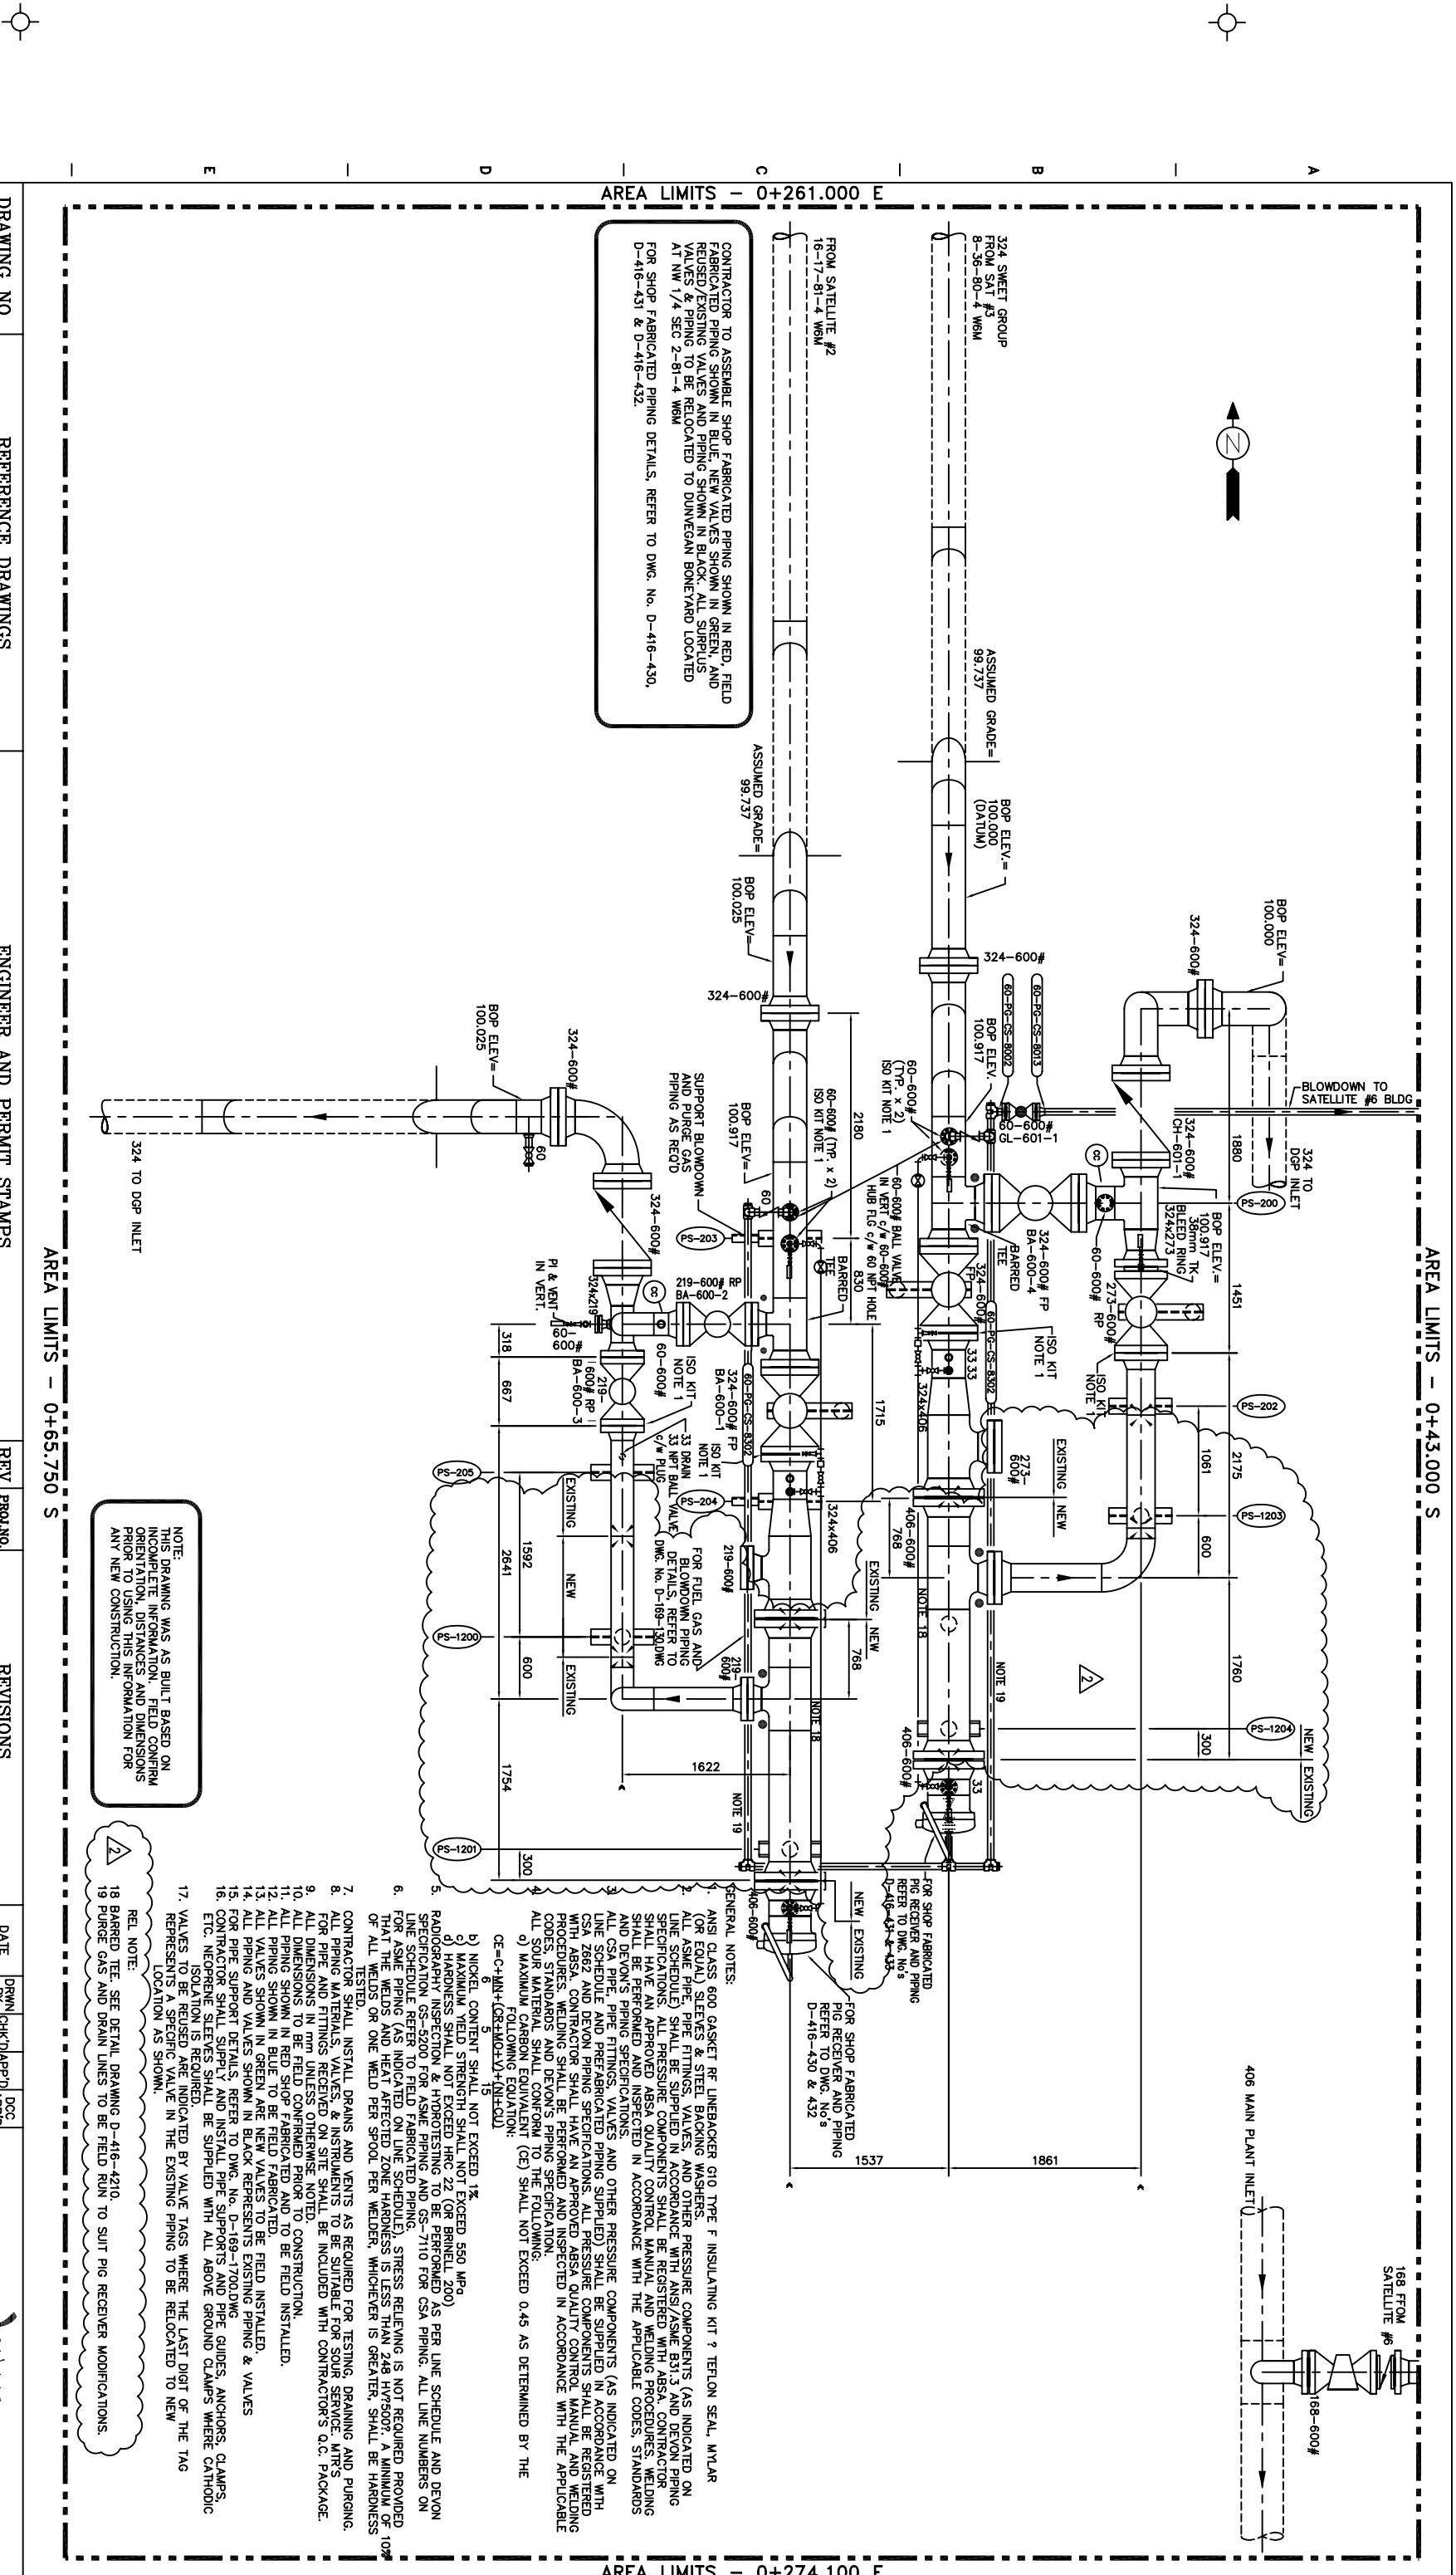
AREA LIMITS – 0+261.000 E

AREA LIMITS – 0+43.000 S

AREA LIMITS – 0+65.750 S

AREA LIMITS – 0+274.100 E

E D C B A

CONTRACTOR TO ASSEMBLE SHOP FABRICATED PIPING SHOWN IN RED, FIELD FABRICATED PIPING SHOWN IN BLUE, NEW VALVES SHOWN IN GREEN, AND REUSED/EXISTING VALVES AND PIPING SHOWN IN BLACK. ALL SURPLUS VALVES & PIPING TO BE RELOCATED TO DUNVEGAN BONEYARD LOCATED AT NW 1/4 SEC 2-81-4 W6M
FOR SHOP FABRICATED PIPING DETAILS, REFER TO DWG. No. D-416-430, D-416-431 & D-416-432.

FROM SATELLITE #2 16-17-81-4 W6M

324 SWEET GROUP FROM SAT #3 8-36-80-4 W6M

ASSUMED GRADE= 99.737

ASSUMED GRADE= 99.737

BOP ELEV.= 100.000 (DATUM)

BOP ELEV.= 100.025

BOP ELEV.= 100.000

BOP ELEV.= 100.025

324-600#

324-600#

324-600#

324-600#

324-600#

60-PG-CS-B002

60-PG-CS-B013

BOP ELEV. 100.917

BLOWDOWN TO SATELLITE #6 BLDG

324 TO DGP INLET

60-600# GL-601-1

324-600# CH-601-1

1880

BOP ELEV.= 100.917

36mm TK BLEED RING 324x273

60-600# (TYP. x 2) ISO KIT NOTE 1

60-600# (TYP. x 2) ISO KIT NOTE 1

2180

60-600# BALL VALVE IN VERT c/w 60-600# HUB FLG c/w 60 NPT HOLE 830

BOP ELEV.= 100.917

SUPPORT BLOWDOWN AND PURGE GAS PIPING AS REQ'D

60

324 TO DGP INLET

60

324-600# BA-600-4

BARRED TEE

60-600# RP

273-600#

1451

324-600# FP

ISO KIT NOTE 1

ISO KIT NOTE 1

60-PG-CS-B302

33.33

PS-200

PS-203

BARRED TEE

219-600# RP BA-600-2

60-PG-CS-B302

CC

CC

324x219

PI & VENT IN VERT.

60-600#

219-1600# RP BA-600-3

60-600#

ISO KIT NOTE 1

324-600# FP BA-600-1

60-PG-CS-B302

ISO KIT NOTE 1

33 DRAIN 33 NPT BALL VALVE c/w PLUG

1715

324x406

PS-202

2175

1061

EXISTING NEW

273-600#

318

667

PS-205

PS-204

FOR FUEL GAS AND BLOWDOWN PIPING DETAILS, REFER TO DWG. No. D-169-1300.DWG

219-600#

324x406

406-600#

768

PS-1203

600

EXISTING

NEW

2641

1592

EXISTING NEW

NOTE 18

768

PS-1200

600

EXISTING

219-600#

NOTE 18

NOTE 19

1760

2

PS-1204

300

NEW EXISTING

406-600#

1622

1754

NOTE 19

33

PS-1201

300

406-600#

NOTE:
THIS DRAWING WAS AS BUILT BASED ON INCOMPLETE INFORMATION. FIELD CONFIRM ORIENTATION, DISTANCES AND DIMENSIONS PRIOR TO USING THIS INFORMATION FOR ANY NEW CONSTRUCTION.

NEW EXISTING

FOR SHOP FABRICATED PIG RECEIVER AND PIPING REFER TO DWG. No's D-416-431 & 433

FOR SHOP FABRICATED PIG RECEIVER AND PIPING REFER TO DWG. No's D-416-430 & 432

1537

1861

406 MAIN PLANT INLET

168 FROM SATELLITE #6

168-600#

GENERAL NOTES:
1. ANS CLASS 600 GASKET RF LINEBACKER G10 TYPE F INSULATING KIT ? TEFLON SEAL, MYLAR SLEEVES & STEEL WASHERS.
2. ALL ASME PIPE, PIPE FITTINGS, VALVES AND OTHER PRESSURE COMPONENTS (AS INDICATED ON LINE SCHEDULE) SHALL BE SUPPLIED IN ACCORDANCE WITH ANSI/ASME B31.3 AND DEVON PIPING SPECIFICATIONS. ALL PRESSURE COMPONENTS SHALL BE REGISTERED WITH ABSA. CONTRACTOR SHALL HAVE AN APPROVED ABSA QUALITY CONTROL MANUAL AND WELDING PROCEDURES. WELDING SHALL BE PERFORMED AND INSPECTED IN ACCORDANCE WITH THE APPLICABLE CODES, STANDARDS AND DEVON'S PIPING SPECIFICATIONS.
3. ALL CSA PIPE, PIPE FITTINGS, VALVES AND OTHER PRESSURE COMPONENTS (AS INDICATED ON LINE SCHEDULE AND PREFABRICATED PIPING SUPPLIED) SHALL BE SUPPLIED IN ACCORDANCE WITH CSA Z662 AND DEVON PIPING SPECIFICATIONS. ALL PRESSURE COMPONENTS SHALL BE REGISTERED WITH ABSA. CONTRACTOR SHALL HAVE AN APPROVED ABSA QUALITY CONTROL MANUAL AND WELDING PROCEDURES. WELDING SHALL BE PERFORMED AND INSPECTED IN ACCORDANCE WITH THE APPLICABLE CODES, STANDARDS AND DEVON'S PIPING SPECIFICATION.
4. ALL SOUR MATERIAL SHALL CONFORM TO THE FOLLOWING:
a) MAXIMUM CARBON EQUIVALENT (CE) SHALL NOT EXCEED 0.45 AS DETERMINED BY THE FOLLOWING EQUATION:
$CE=C+\frac{MN}{6}+\frac{(CR+MO+V)}{5}+\frac{(NI+CU)}{15}$
b) NICKEL CONTENT SHALL NOT EXCEED 1%
c) MAXIMUM YIELD STRENGTH SHALL NOT EXCEED 550 MPa
d) HARDNESS SHALL NOT EXCEED HRC 22 (OR BRINELL 200)
5. RADIOGRAPHY INSPECTION & HYDROTESTING TO BE PERFORMED AS PER LINE SCHEDULE AND DEVON SPECIFICATION GS-5200 FOR ASME PIPING AND GS-7110 FOR CSA PIPING. ALL LINE NUMBERS ON LINE SCHEDULE REFER TO FIELD FABRICATED PIPING.
6. FOR ASME PIPING (AS INDICATED ON LINE SCHEDULE), STRESS RELIEVING IS NOT REQUIRED PROVIDED THAT THE WELDS AND HEAT AFFECTED ZONE HARDNESS IS LESS THAN 248 HV?500?. A MINIMUM OF 10% OF ALL WELDS OR ONE WELD PER SPOOL PER WELDER, WHICHEVER IS GREATER, SHALL BE HARDNESS TESTED.
7. CONTRACTOR SHALL INSTALL DRAINS AND VENTS AS REQUIRED FOR TESTING, DRAINING AND PURGING.
8. ALL PIPING MATERIALS, VALVES, & INSTRUMENTS TO BE SUITABLE FOR SOUR SERVICE. MTR'S FOR PIPE AND FITTINGS RECEIVED ON SITE SHALL BE INCLUDED WITH CONTRACTOR'S Q.C. PACKAGE.
9. ALL DIMENSIONS IN mm UNLESS OTHERWISE NOTED.
10. ALL DIMENSIONS TO BE FIELD CONFIRMED PRIOR TO CONSTRUCTION.
11. ALL PIPING SHOWN IN RED SHOP FABRICATED AND TO BE FIELD INSTALLED.
12. ALL PIPING SHOWN IN BLUE TO BE FIELD FABRICATED.
13. ALL VALVES SHOWN IN GREEN ARE NEW VALVES TO BE FIELD INSTALLED.
14. ALL PIPING AND VALVES SHOWN IN BLACK REPRESENTS EXISTING PIPING & VALVES
15. FOR PIPE SUPPORT DETAILS, REFER TO DWG. No. D-169-1700.DWG
16. CONTRACTOR SHALL SUPPLY AND INSTALL PIPE SUPPORTS AND PIPE GUIDES, ANCHORS, CLAMPS, ETC. NEOPRENE SLEEVES SHALL BE SUPPLIED WITH ALL ABOVE GROUND CLAMPS WHERE CATHODIC ISOLATION IS REQUIRED.
17. VALVES TO BE REUSED ARE INDICATED BY VALVE TAGS WHERE THE LAST DIGIT OF THE TAG REPRESENTS A SPECIFIC VALVE IN THE EXISTING PIPING TO BE RELOCATED TO NEW LOCATION AS SHOWN.

2
REL NOTE:
18 BARRED TEE. SEE DETAIL DRAWING D-416-4210.
19 PURGE GAS AND DRAIN LINES TO BE FIELD RUN TO SUIT PIG RECEIVER MODIFICATIONS.

DRAWING NO. | REFERENCE DRAWINGS | ENGINEER AND PERMIT STAMPS | REV. | PROJ.NO. | REVISIONS | DATE | DRWN | CHK'D | APP'D | DCC